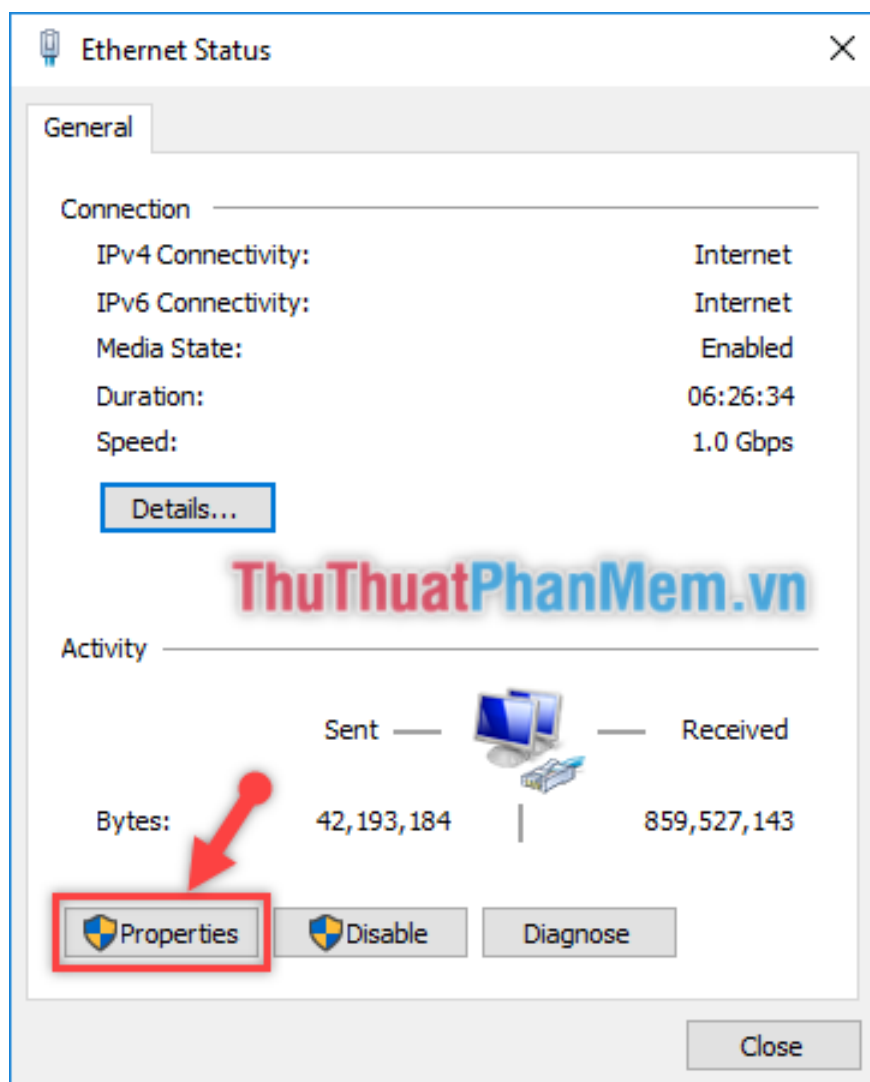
Ethernet Status

General

Connection

IPv4 Connectivity: Internet

IPv6 Connectivity: Internet

Media State: Enabled

Duration: 06:26:34

Speed: 1.0 Gbps

Details...

ThuThuatPhanMem.vn

Activity

Sent — — Received

Bytes: 42,193,184 | 859,527,143

Properties

Disable

Diagnose

Close